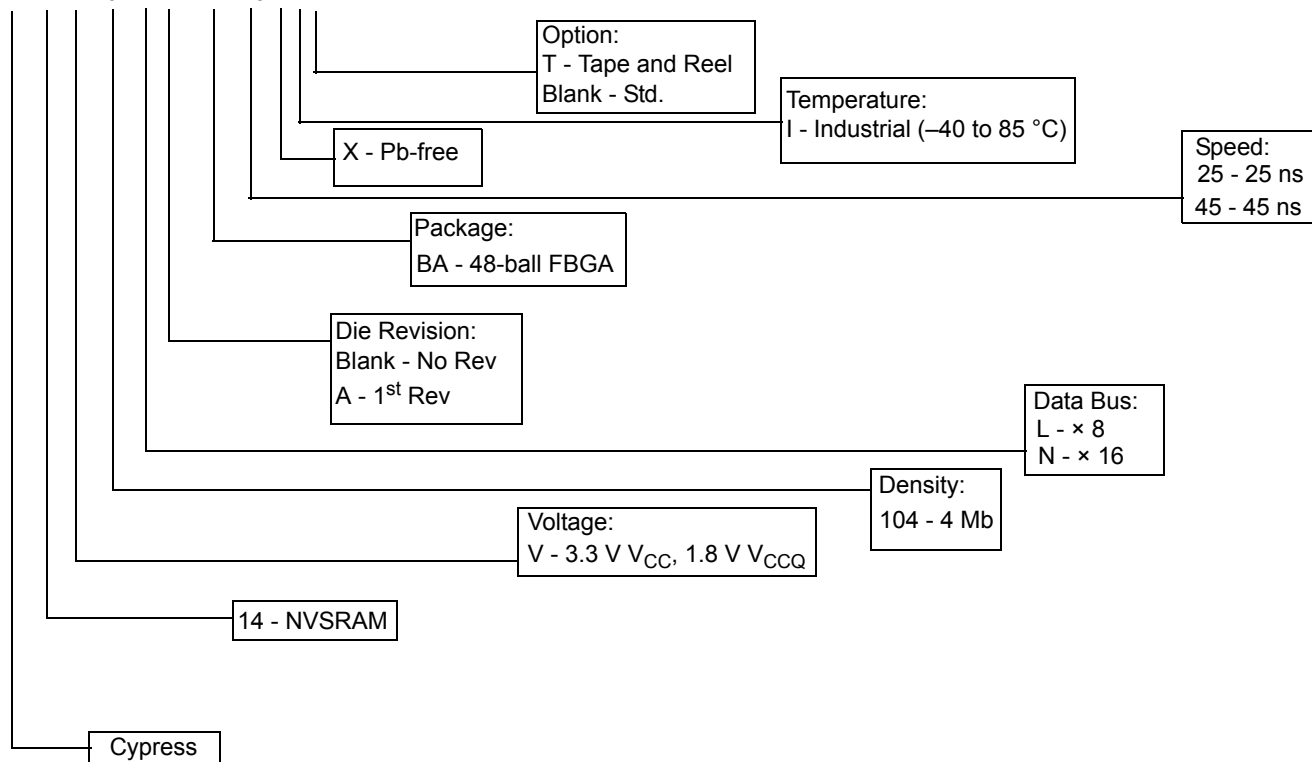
Option:
T - Tape and Reel
Blank - Std.

Temperature:
I - Industrial (–40 to 85 °C)

X - Pb-free

Speed:
25 - 25 ns
45 - 45 ns

Package:
BA - 48-ball FBGA

Die Revision:
Blank - No Rev
A - 1$^{st}$ Rev

Data Bus:
L - × 8
N - × 16

Density:
104 - 4 Mb

Voltage:
V - 3.3 V $V_{CC}$, 1.8 V $V_{CCQ}$

14 - NVSRAM

Cypress